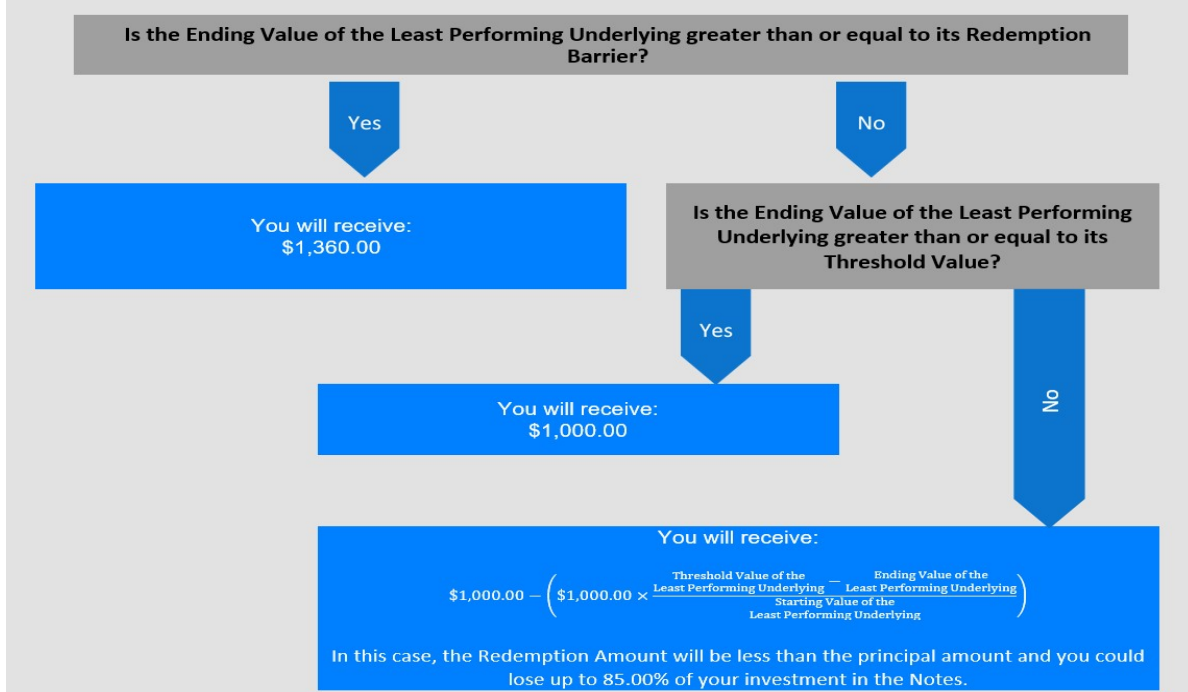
Is the Ending Value of the Least Performing Underlying greater than or equal to its Redemption Barrier?

Yes

No

You will receive:
$1,360.00

Is the Ending Value of the Least Performing Underlying greater than or equal to its Threshold Value?

Yes

No

You will receive:
$1,000.00

You will receive:

$\$1{,}000.00 - \left(\$1{,}000.00 \times \frac{\text{Threshold Value of the Least Performing Underlying} - \text{Ending Value of the Least Performing Underlying}}{\text{Starting Value of the Least Performing Underlying}}\right)$

In this case, the Redemption Amount will be less than the principal amount and you could lose up to 85.00% of your investment in the Notes.